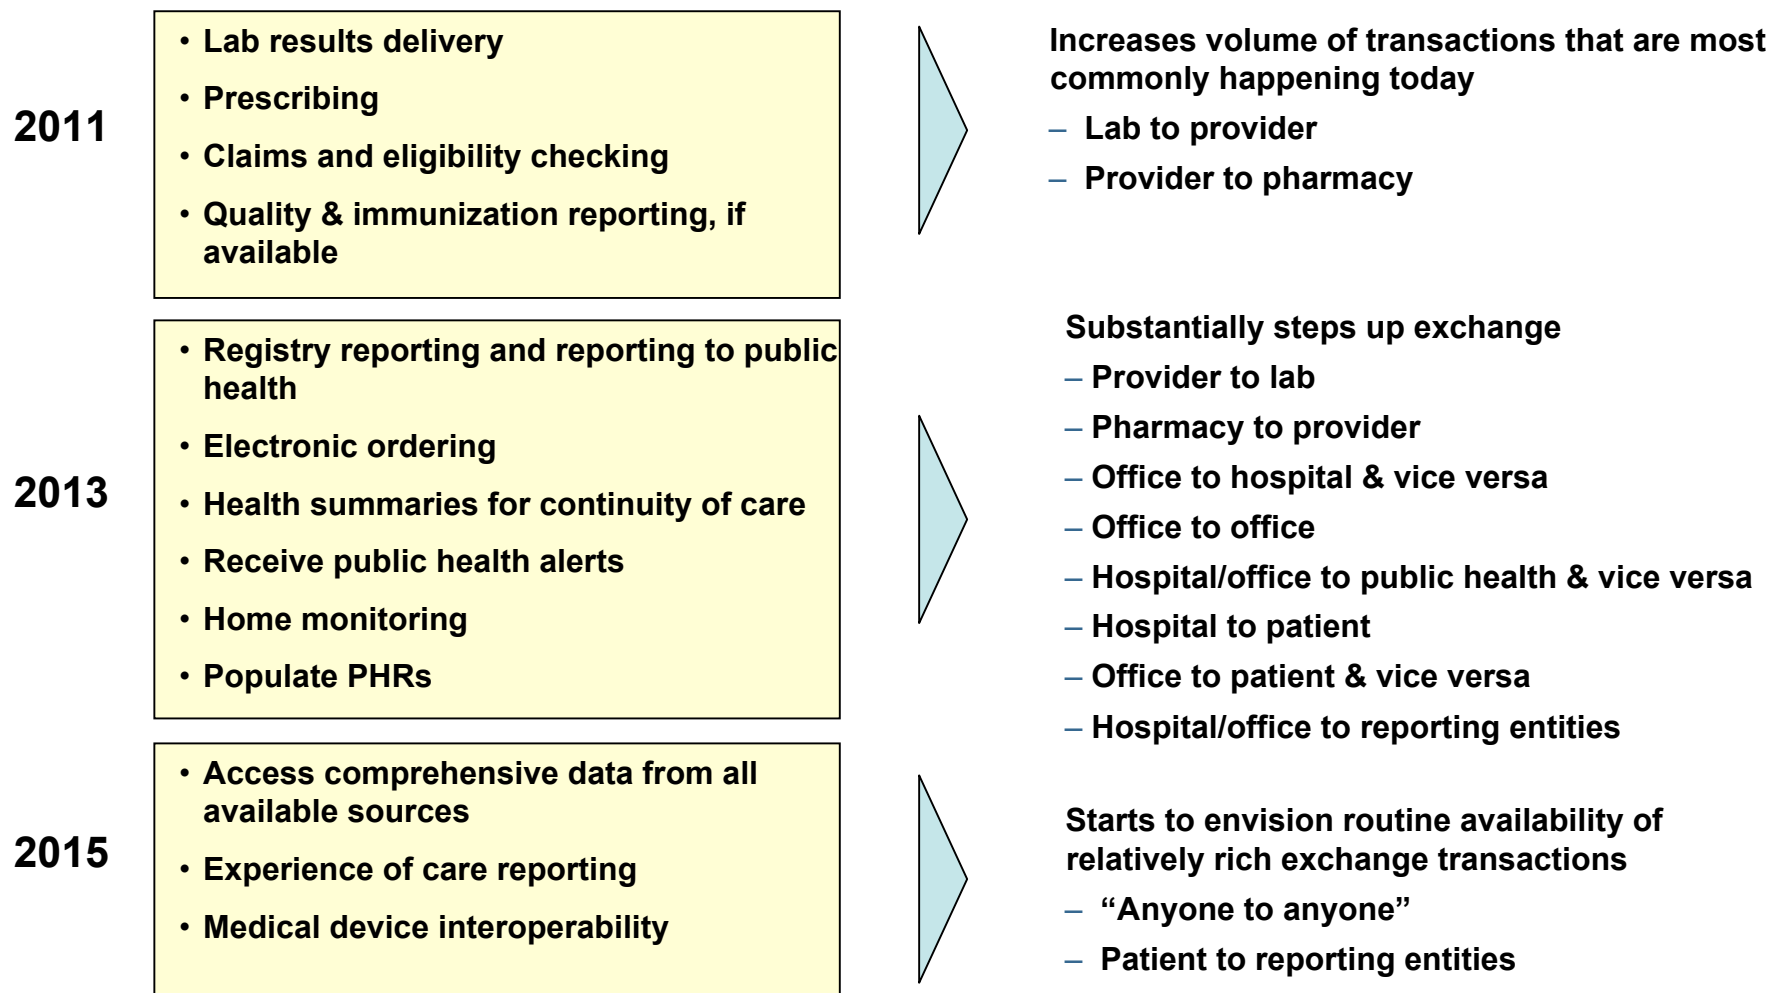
2011

• Lab results delivery
• Prescribing
• Claims and eligibility checking
• Quality & immunization reporting, if available

Increases volume of transactions that are most commonly happening today
– Lab to provider
– Provider to pharmacy

2013

• Registry reporting and reporting to public health
• Electronic ordering
• Health summaries for continuity of care
• Receive public health alerts
• Home monitoring
• Populate PHRs

Substantially steps up exchange
– Provider to lab
– Pharmacy to provider
– Office to hospital & vice versa
– Office to office
– Hospital/office to public health & vice versa
– Hospital to patient
– Office to patient & vice versa
– Hospital/office to reporting entities

2015

• Access comprehensive data from all available sources
• Experience of care reporting
• Medical device interoperability

Starts to envision routine availability of relatively rich exchange transactions
– "Anyone to anyone"
– Patient to reporting entities